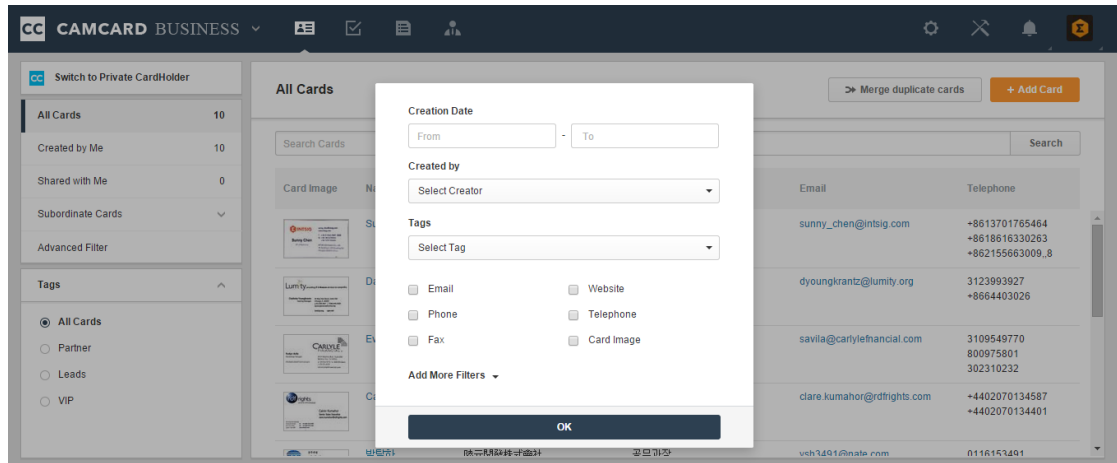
CC CAMCARD BUSINESS

CC Switch to Private CardHolder

All Cards 10
Created by Me 10
Shared with Me 0
Subordinate Cards
Advanced Filter

Tags
All Cards
Partner
Leads
VIP

All Cards

Merge duplicate cards
+ Add Card

Search Cards
Search

Card Image
Email
Telephone

sunny_chen@intsig.com
+8613701765464
+8618616330263
+862155663009,,8

dyoungkrantz@lumity.org
3123993927
+8664403026

savila@carlylefnancial.com
3109549770
800975801
302310232

clare.kumahor@rdfrights.com
+4402070134587
+4402070134401

ysh3491@nate.com
0116153491

Creation Date
From
-
To

Created by
Select Creator

Tags
Select Tag

Email
Website
Phone
Telephone
Fax
Card Image

Add More Filters

OK